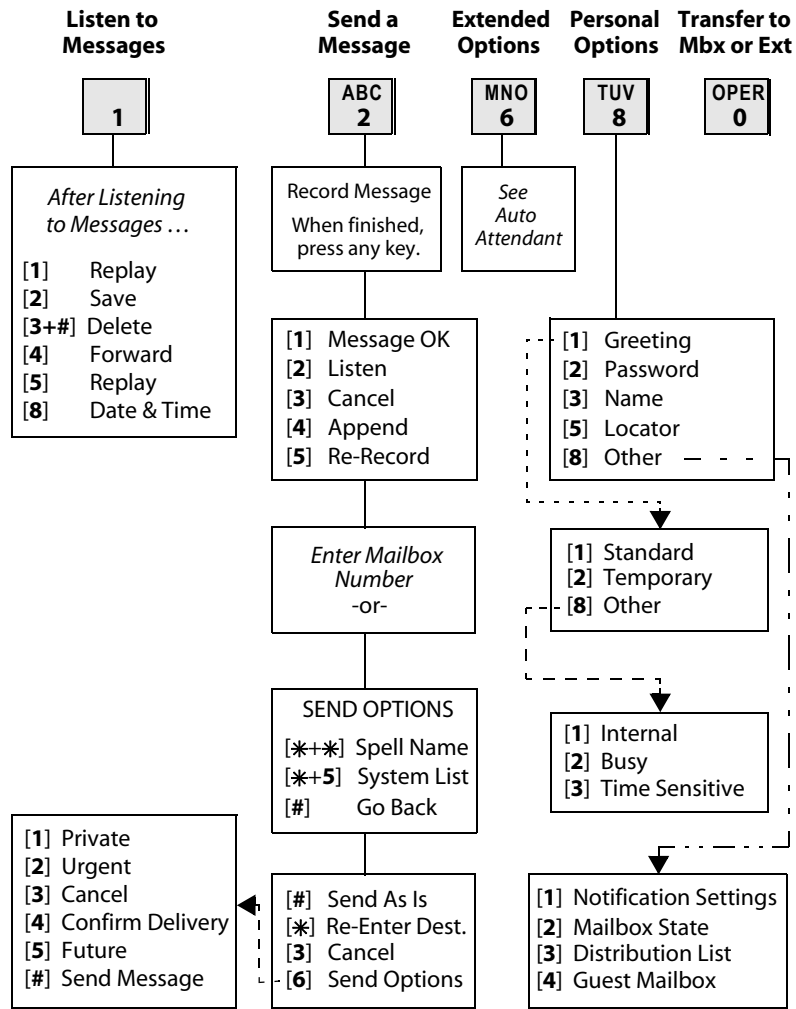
Listen to Messages

1

After Listening to Messages …

[1] Replay
[2] Save
[3+#] Delete
[4] Forward
[5] Replay
[8] Date & Time

Send a Message

ABC 2

Record Message
When finished, press any key.

[1] Message OK
[2] Listen
[3] Cancel
[4] Append
[5] Re-Record

Enter Mailbox Number
-or-

SEND OPTIONS
[∗+∗] Spell Name
[∗+5] System List
[#] Go Back

[#] Send As Is
[∗] Re-Enter Dest.
[3] Cancel
[6] Send Options

[1] Private
[2] Urgent
[3] Cancel
[4] Confirm Delivery
[5] Future
[#] Send Message

Extended Options

MNO 6

See Auto Attendant

Personal Options

TUV 8

[1] Greeting
[2] Password
[3] Name
[5] Locator
[8] Other

[1] Standard
[2] Temporary
[8] Other

[1] Internal
[2] Busy
[3] Time Sensitive

[1] Notification Settings
[2] Mailbox State
[3] Distribution List
[4] Guest Mailbox

Transfer to Mbx or Ext

OPER 0